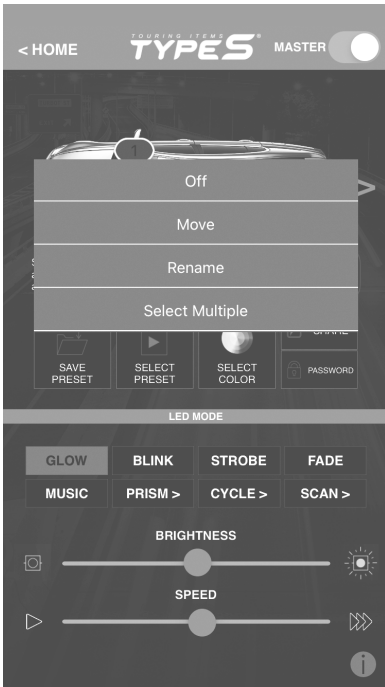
< HOME

TOURING ITEMS TYPE S

MASTER

1

Off

Move

Rename

Select Multiple

SAVE PRESET

SELECT PRESET

SELECT COLOR

SHARE

PASSWORD

LED MODE

GLOW

BLINK

STROBE

FADE

MUSIC

PRISM >

CYCLE >

SCAN >

BRIGHTNESS

SPEED